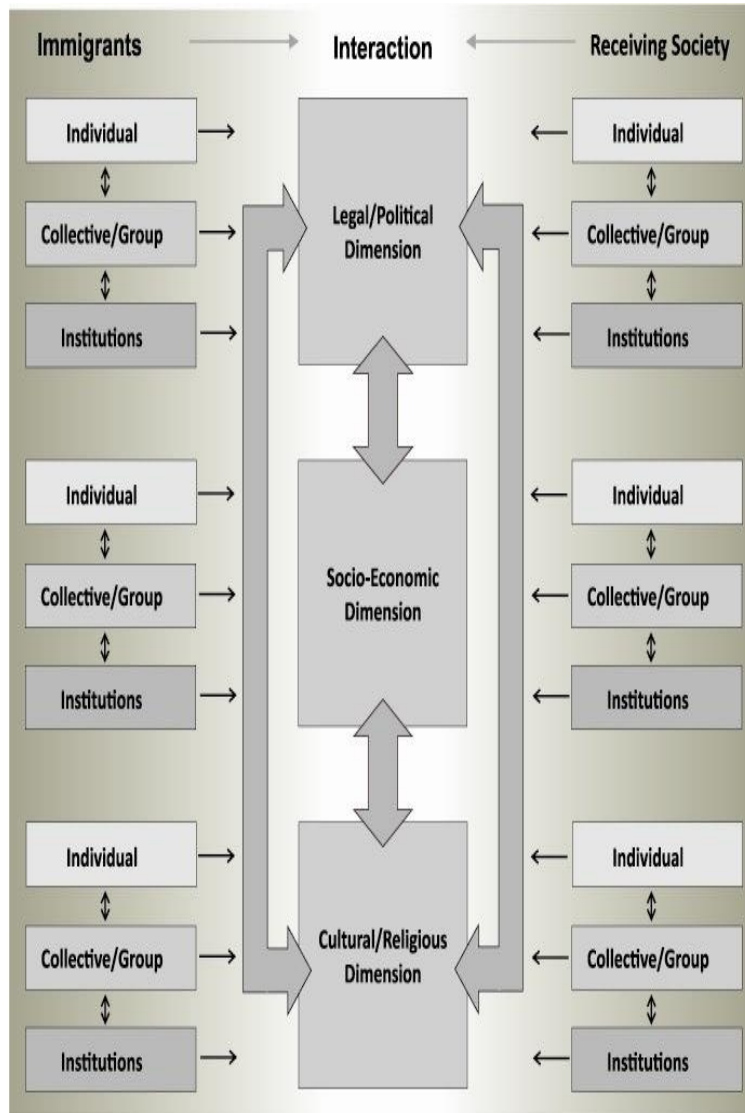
Immigrants → Interaction ← Receiving Society

Individual

Collective/Group

Institutions

Legal/Political Dimension

Individual

Collective/Group

Institutions

Individual

Collective/Group

Institutions

Socio-Economic Dimension

Individual

Collective/Group

Institutions

Individual

Collective/Group

Institutions

Cultural/Religious Dimension

Individual

Collective/Group

Institutions